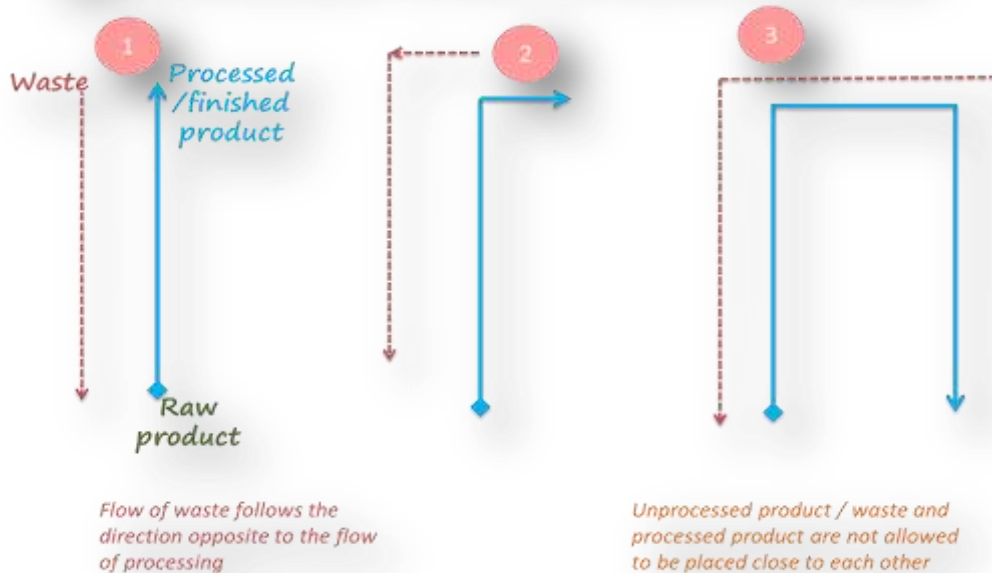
1

Waste

Processed /finished product

Raw product

2

3

Flow of waste follows the direction opposite to the flow of processing

Unprocessed product / waste and processed product are not allowed to be placed close to each other